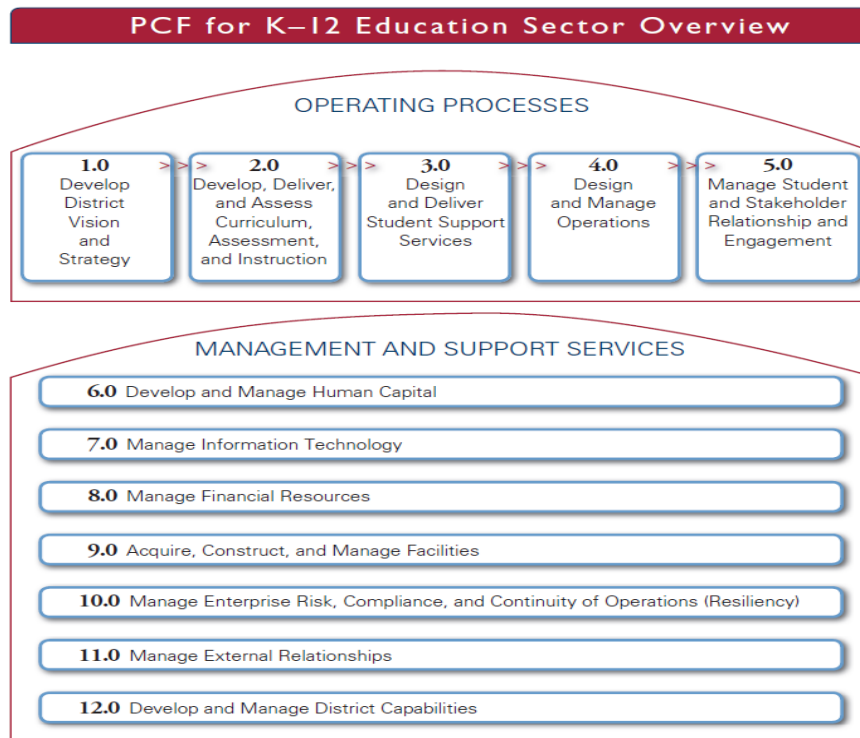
PCF for K–12 Education Sector Overview

OPERATING PROCESSES

1.0 Develop District Vision and Strategy

2.0 Develop, Deliver, and Assess Curriculum, Assessment, and Instruction

3.0 Design and Deliver Student Support Services

4.0 Design and Manage Operations

5.0 Manage Student and Stakeholder Relationship and Engagement

MANAGEMENT AND SUPPORT SERVICES

6.0 Develop and Manage Human Capital

7.0 Manage Information Technology

8.0 Manage Financial Resources

9.0 Acquire, Construct, and Manage Facilities

10.0 Manage Enterprise Risk, Compliance, and Continuity of Operations (Resiliency)

11.0 Manage External Relationships

12.0 Develop and Manage District Capabilities